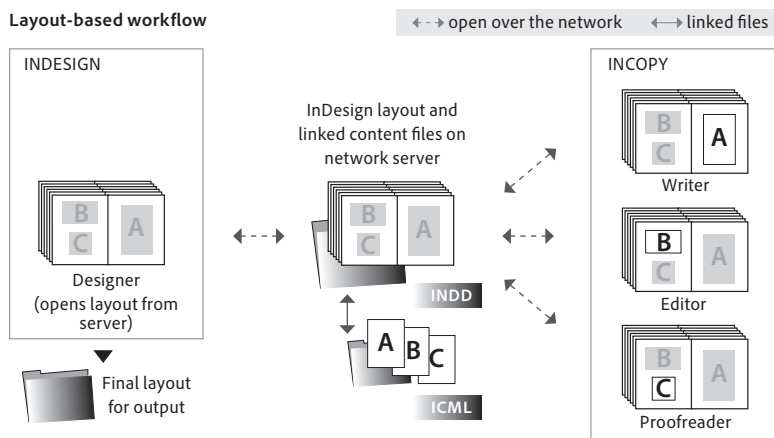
Layout-based workflow

open over the network

linked files

INDESIGN

B
C
A

Designer (opens layout from server)

Final layout for output

InDesign layout and linked content files on network server

B
C
A

INDD

A
B
C

ICML

INCOPY

B
C
A

Writer

B
C
A

Editor

B
C
A

Proofreader